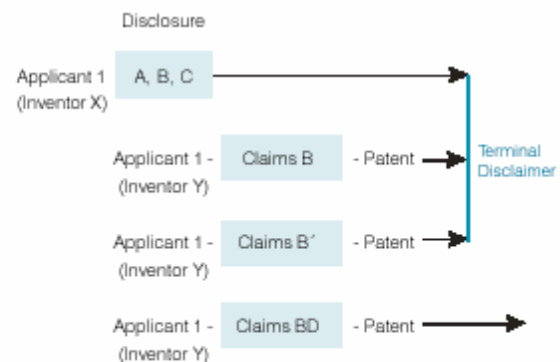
Disclosure

Applicant 1 (Inventor X) A, B, C

Applicant 1 - (Inventor Y) Claims B - Patent

Terminal Disclaimer

Applicant 1 - (Inventor Y) Claims B´ - Patent

Applicant 1 - (Inventor Y) Claims BD - Patent